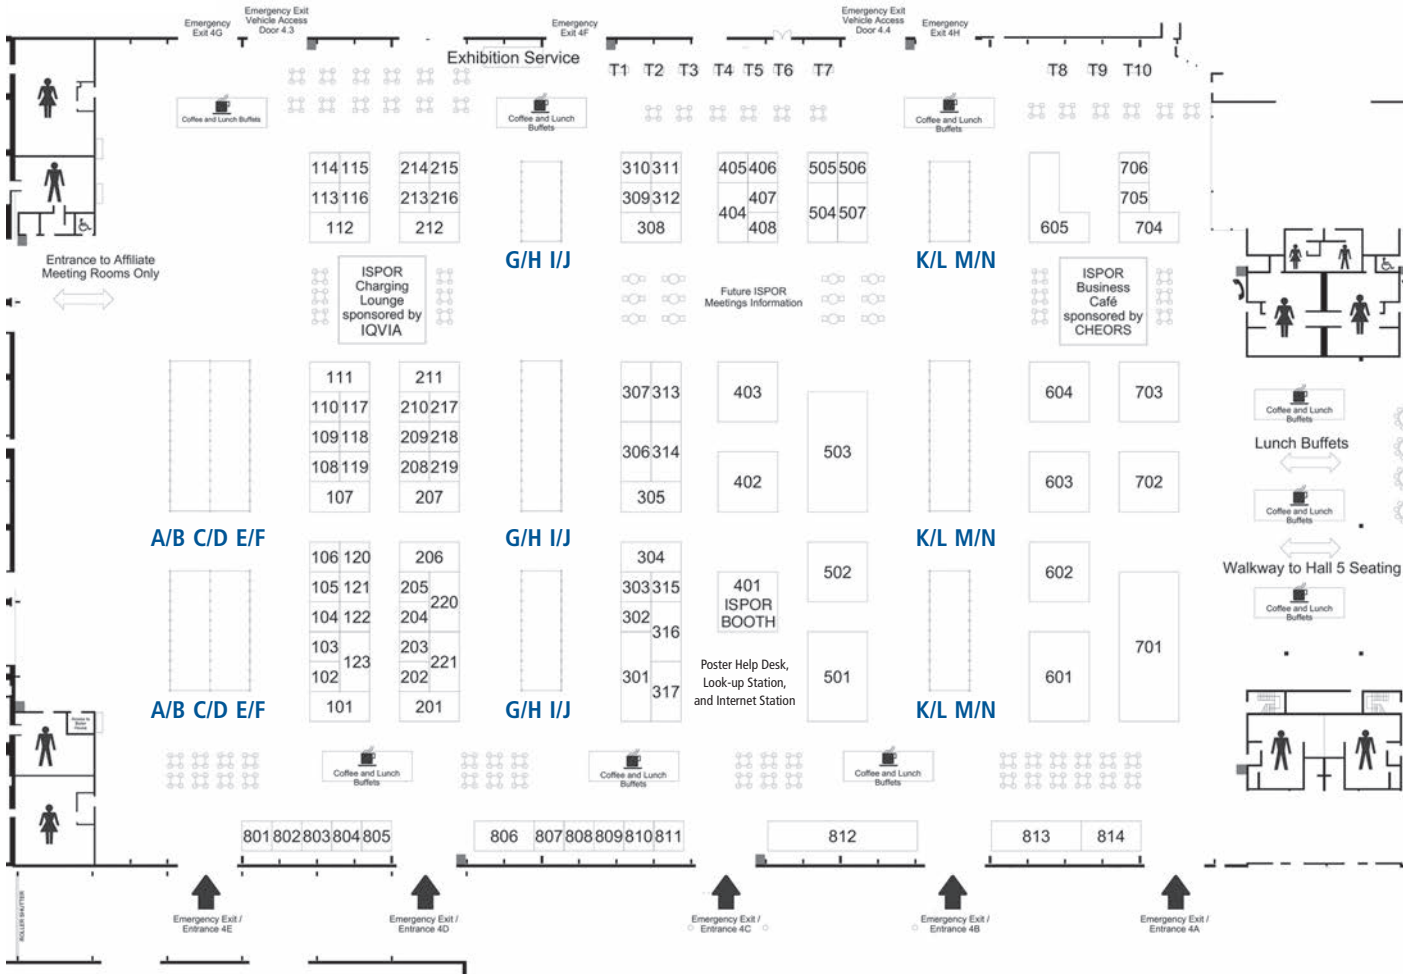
Emergency Exit 4G
Emergency Exit Vehicle Access Door 4.3
Emergency Exit 4F
Emergency Exit Vehicle Access Door 4.4
Emergency Exit 4H

Exhibition Service

T1 T2 T3 T4 T5 T6 T7 T8 T9 T10

Coffee and Lunch Buffets
Coffee and Lunch Buffets
Coffee and Lunch Buffets

114 115 214 215 310 311 405 406 505 506 706
113 116 213 216 309 312 407 705
404 504 507
112 212 308 408 605 704

G/H I/J
K/L M/N

Entrance to Affiliate Meeting Rooms Only

ISPOR Charging Lounge sponsored by IQVIA

Future ISPOR Meetings Information

ISPOR Business Café sponsored by CHEORS

111 211
110 117 210 217 307 313 403 604 703
109 118 209 218
108 119 208 219 306 314 402 503 603 702
107 207 305

Coffee and Lunch Buffets
Lunch Buffets
Coffee and Lunch Buffets

A/B C/D E/F
G/H I/J
K/L M/N

106 120 206 304
105 121 205 303 315 502 602
220
104 122 204 302 401 ISPOR BOOTH
316
103 203 701
123 221
102 202 301
317
101 201 501 601

Walkway to Hall 5 Seating
Coffee and Lunch Buffets

Poster Help Desk, Look-up Station, and Internet Station

A/B C/D E/F
G/H I/J
K/L M/N

Coffee and Lunch Buffets
Coffee and Lunch Buffets
Coffee and Lunch Buffets

801 802 803 804 805 806 807 808 809 810 811 812 813 814

Emergency Exit / Entrance 4E
Emergency Exit / Entrance 4D
Emergency Exit / Entrance 4C
Emergency Exit / Entrance 4B
Emergency Exit / Entrance 4A